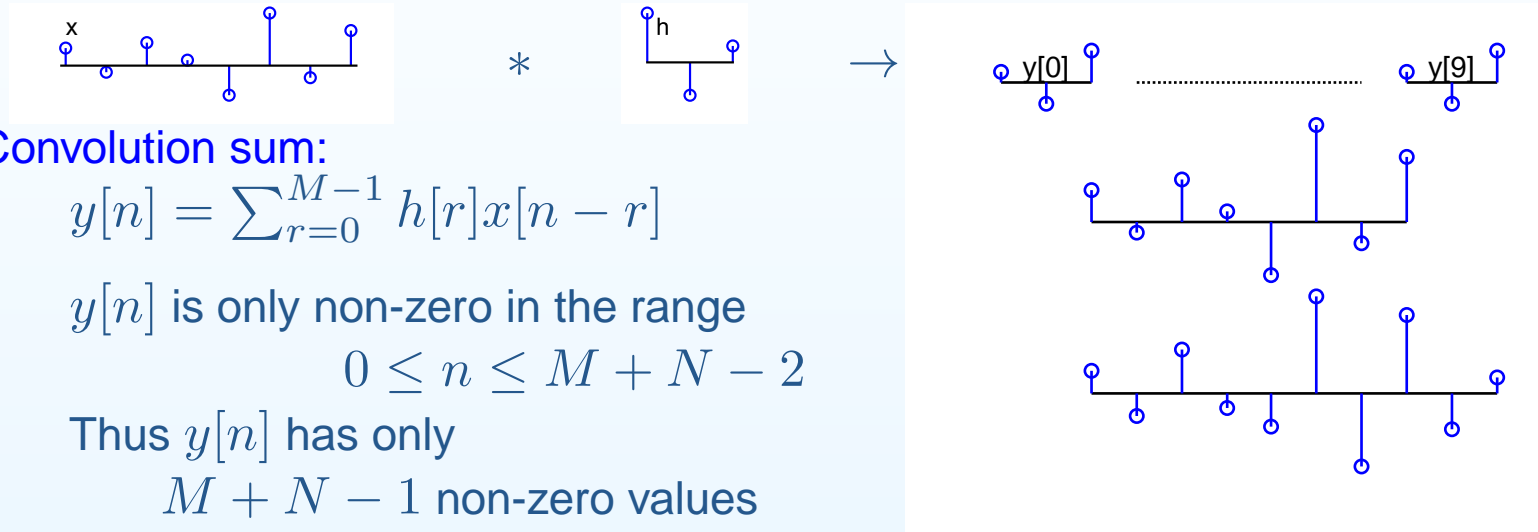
x

$*$

h

$\rightarrow$

y[0]

y[9]

Convolution sum:

$y[n] = \sum_{r=0}^{M-1} h[r]x[n-r]$

$y[n]$ is only non-zero in the range

$0 \leq n \leq M+N-2$

Thus $y[n]$ has only

$M+N-1$ non-zero values